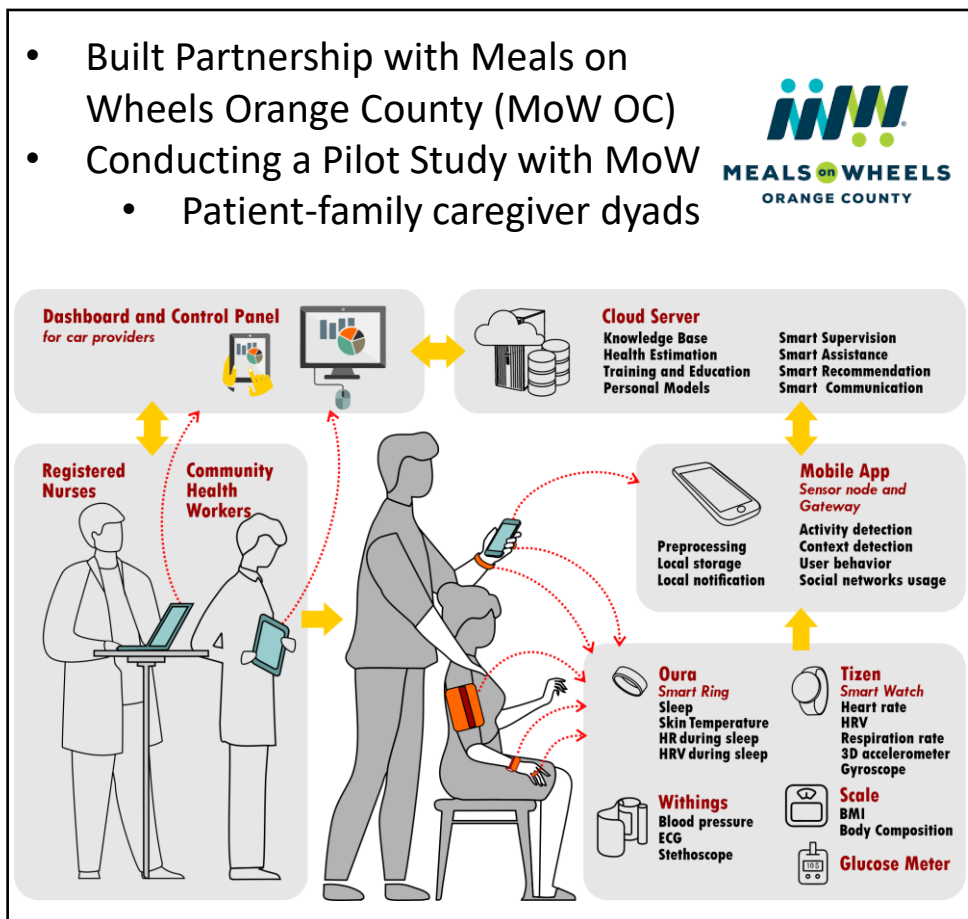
• Built Partnership with Meals on Wheels Orange County (MoW OC)
• Conducting a Pilot Study with MoW
• Patient-family caregiver dyads

MEALS on WHEELS
ORANGE COUNTY

Dashboard and Control Panel
for car providers

Cloud Server
Knowledge Base
Health Estimation
Training and Education
Personal Models
Smart Supervision
Smart Assistance
Smart Recommendation
Smart Communication

Registered Nurses

Community Health Workers

Mobile App
Sensor node and Gateway
Preprocessing
Local storage
Local notification
Activity detection
Context detection
User behavior
Social networks usage

Oura
Smart Ring
Sleep
Skin Temperature
HR during sleep
HRV during sleep

Tizen
Smart Watch
Heart rate
HRV
Respiration rate
3D accelerometer
Gyroscope

Withings
Blood pressure
ECG
Stethoscope

Scale
BMI
Body Composition

Glucose Meter